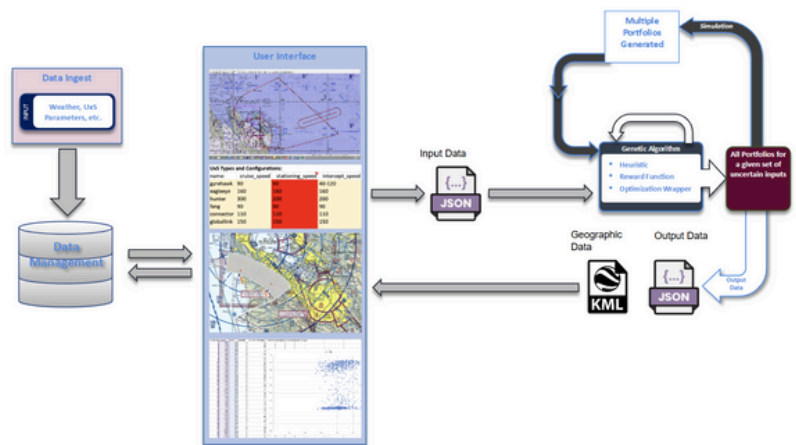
Data Ingest

INPUT

Weather, UxS Parameters, etc.

Data Management

User Interface

UxS Types and Configurations

| name | cruise_speed | stationing_speed | intercept_speed |
|---|---|---|---|
| gyrehawk | 90 | 90 | 40-120 |
| eagleeye | 160 | 160 | 160 |
| hunter | 300 | 200 | 200 |
| fang | 90 | 90 | 90 |
| connector | 110 | 110 | 110 |
| globalink | 150 | 150 | 150 |

Input Data

{...}

JSON

Multiple Portfolios Generated

Simulation

Genetic Algorithm

• Heuristic

• Reward Function

• Optimization Wrapper

All Portfolios for a given set of uncertain inputs

Geographic Data

KML

Output Data

{...}

JSON

Output Data